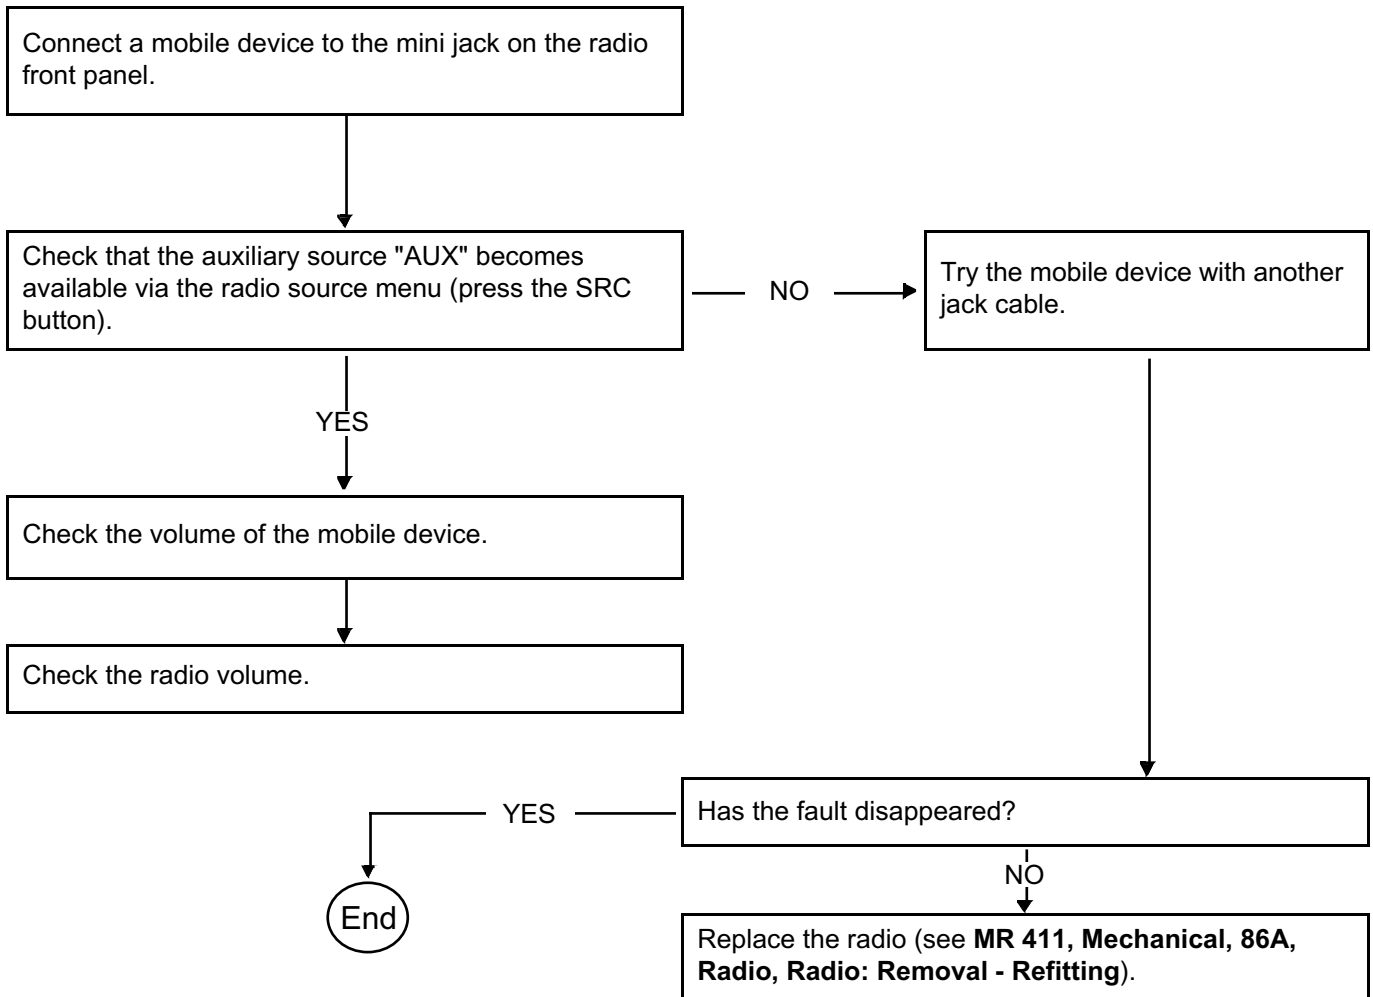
Connect a mobile device to the mini jack on the radio front panel.

Check that the auxiliary source "AUX" becomes available via the radio source menu (press the SRC button).

NO

Try the mobile device with another jack cable.

YES

Check the volume of the mobile device.

Check the radio volume.

YES

Has the fault disappeared?

NO

End

Replace the radio (see **MR 411, Mechanical, 86A, Radio, Radio: Removal - Refitting**).